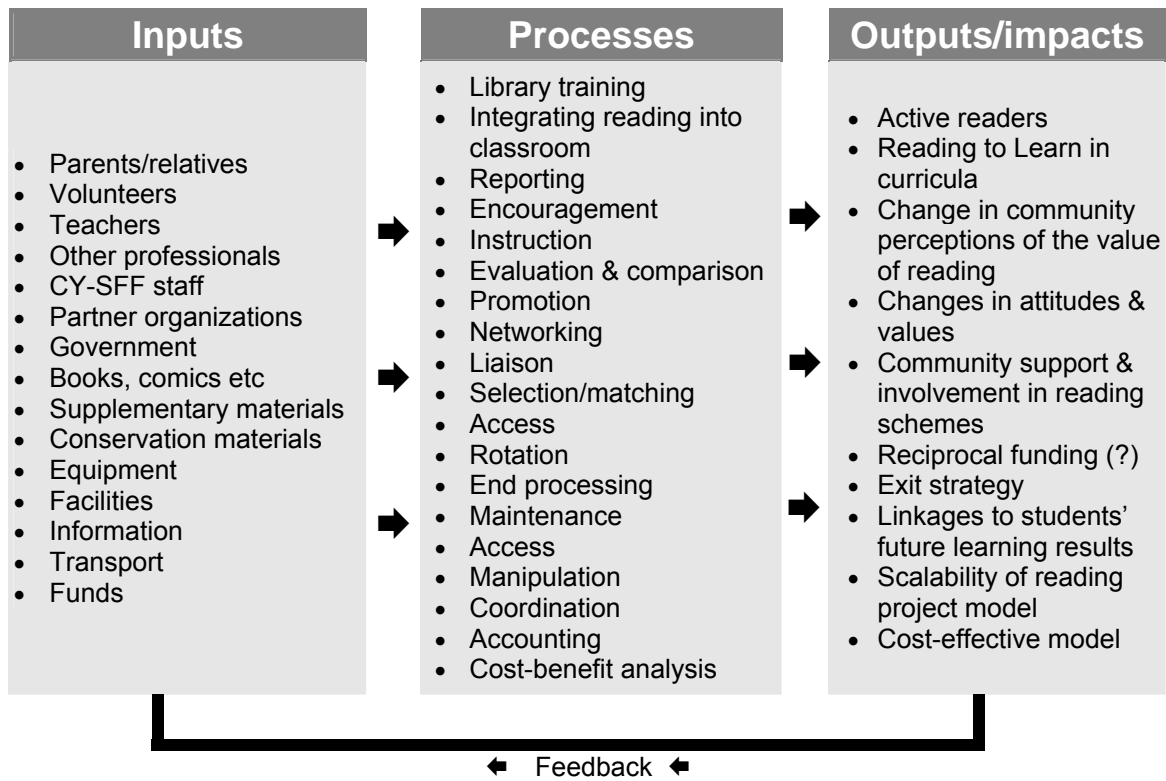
Inputs

- Parents/relatives
- Volunteers
- Teachers
- Other professionals
- CY-SFF staff
- Partner organizations
- Government
- Books, comics etc
- Supplementary materials
- Conservation materials
- Equipment
- Facilities
- Information
- Transport
- Funds

Processes

- Library training
- Integrating reading into classroom
- Reporting
- Encouragement
- Instruction
- Evaluation & comparison
- Promotion
- Networking
- Liaison
- Selection/matching
- Access
- Rotation
- End processing
- Maintenance
- Access
- Manipulation
- Coordination
- Accounting
- Cost-benefit analysis

Outputs/impacts

- Active readers
- Reading to Learn in curricula
- Change in community perceptions of the value of reading
- Changes in attitudes & values
- Community support & involvement in reading schemes
- Reciprocal funding (?)
- Exit strategy
- Linkages to students' future learning results
- Scalability of reading project model
- Cost-effective model

Feedback